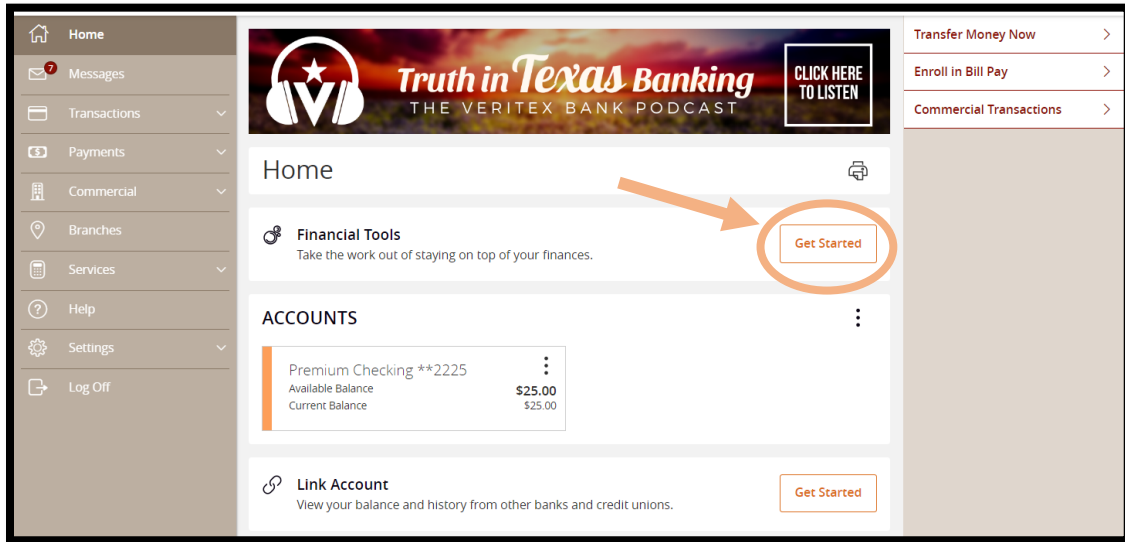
Home
7 Messages
Transactions
Payments
Commercial
Branches
Services
Help
Settings
Log Off

Truth in Texas Banking
THE VERITEX BANK PODCAST
CLICK HERE TO LISTEN

Home

Financial Tools
Take the work out of staying on top of your finances.
Get Started

ACCOUNTS

Premium Checking **2225
Available Balance $25.00
Current Balance $25.00

Link Account
View your balance and history from other banks and credit unions.
Get Started

Transfer Money Now
Enroll in Bill Pay
Commercial Transactions